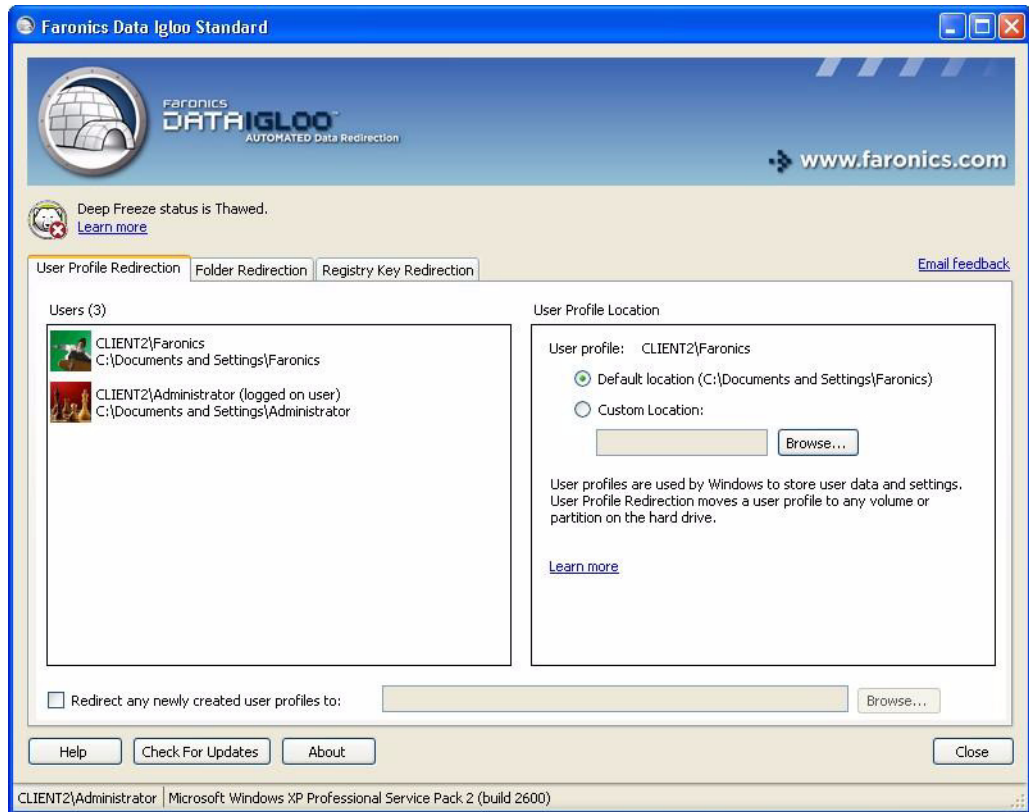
Faronics Data Igloo Standard

Faronics
DATAIGLOO
AUTOMATED Data Redirection

www.faronics.com

Deep Freeze status is Thawed.
Learn more

User Profile Redirection | Folder Redirection | Registry Key Redirection

Email feedback

Users (3)

CLIENT2\Faronics
C:\Documents and Settings\Faronics

CLIENT2\Administrator (logged on user)
C:\Documents and Settings\Administrator

User Profile Location

User profile: CLIENT2\Faronics

Default location (C:\Documents and Settings\Faronics)

Custom Location:

Browse...

User profiles are used by Windows to store user data and settings. User Profile Redirection moves a user profile to any volume or partition on the hard drive.

Learn more

Redirect any newly created user profiles to:

Browse...

Help | Check For Updates | About | Close

CLIENT2\Administrator | Microsoft Windows XP Professional Service Pack 2 (build 2600)